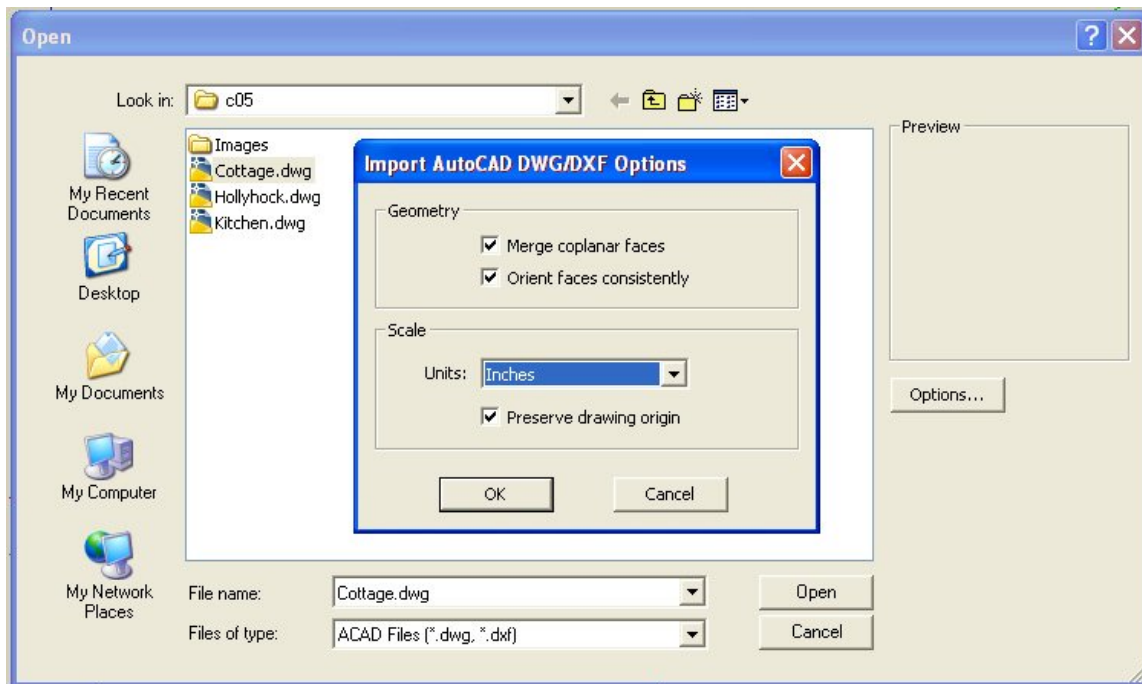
Open

Look in: c05

My Recent Documents

Desktop

My Documents

My Computer

My Network Places

Images
Cottage.dwg
Hollyhock.dwg
Kitchen.dwg

Import AutoCAD DWG/DXF Options

Geometry

Merge coplanar faces

Orient faces consistently

Scale

Units: Inches

Preserve drawing origin

OK

Cancel

Preview

Options...

File name: Cottage.dwg

Files of type: ACAD Files (*.dwg, *.dxf)

Open

Cancel